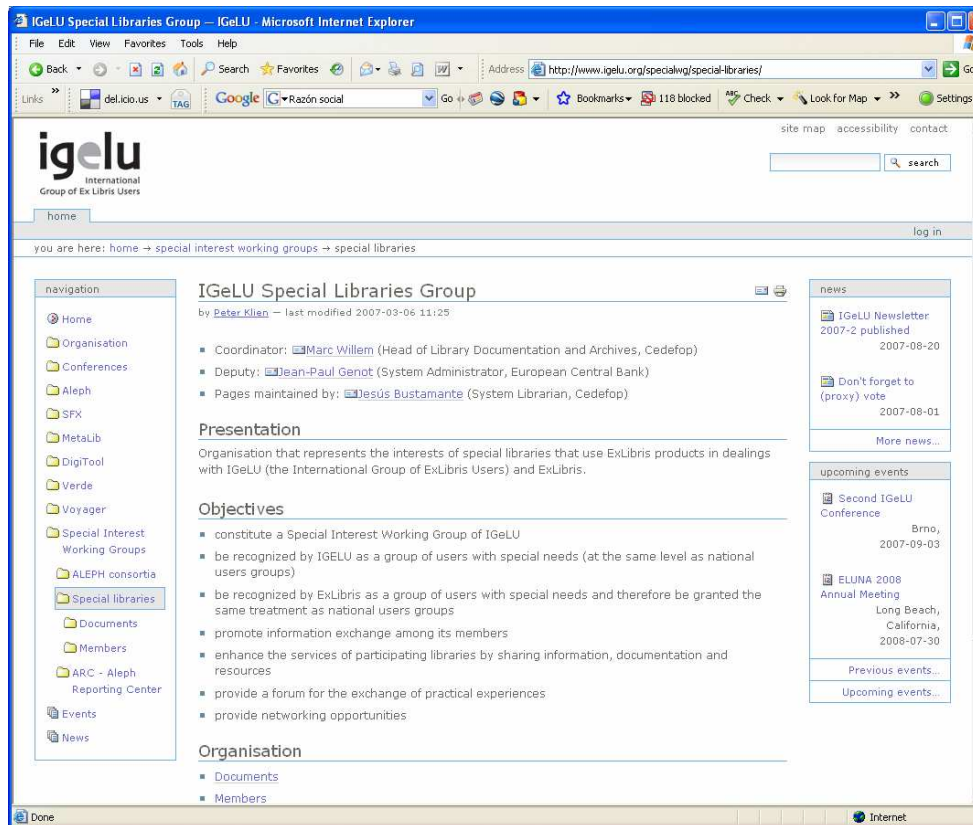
IGeLU Special Libraries Group — IGeLU - Microsoft Internet Explorer

File Edit View Favorites Tools Help

Back Search Favorites Address http://www.igelu.org/specialwg/special-libraries/ Go

Links del.icio.us TAG Google Razón social Go Bookmarks 118 blocked Check Look for Map Settings

site map accessibility contact

igelu International Group of Ex Libris Users

search

home

log in

you are here: home → special interest working groups → special libraries

navigation

Home

Organisation

Conferences

Aleph

SFX

MetaLib

DigiTool

Verde

Voyager

Special Interest Working Groups

ALEPH consortia

Special libraries

Documents

Members

ARC - Aleph Reporting Center

Events

News

IGeLU Special Libraries Group

by Peter Klian — last modified 2007-03-06 11:25

- Coordinator: Marc Willem (Head of Library Documentation and Archives, Cedefop)
- Deputy: Jean-Paul Genot (System Administrator, European Central Bank)
- Pages maintained by: Jesús Bustamante (System Librarian, Cedefop)

Presentation

Organisation that represents the interests of special libraries that use ExLibris products in dealings with IGeLU (the International Group of ExLibris Users) and ExLibris.

Objectives

- constitute a Special Interest Working Group of IGeLU
- be recognized by IGELU as a group of users with special needs (at the same level as national users groups)
- be recognized by ExLibris as a group of users with special needs and therefore be granted the same treatment as national users groups
- promote information exchange among its members
- enhance the services of participating libraries by sharing information, documentation and resources
- provide a forum for the exchange of practical experiences
- provide networking opportunities

Organisation

- Documents
- Members

news

IGeLU Newsletter 2007-2 published
2007-08-20

Don't forget to (proxy) vote
2007-08-01

More news...

upcoming events

Second IGeLU Conference
Brno, 2007-09-03

ELUNA 2008 Annual Meeting
Long Beach, California, 2008-07-30

Previous events...

Upcoming events...

Done

Internet